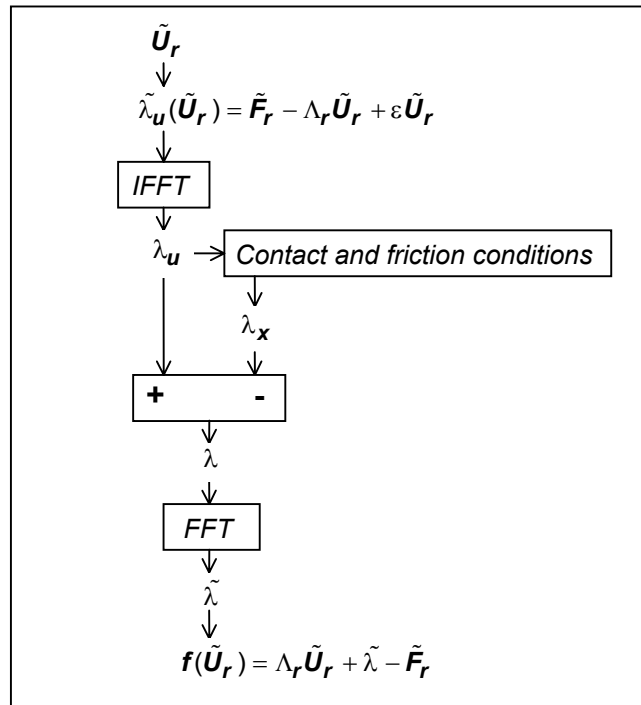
$\tilde{U}_r$

$\tilde{\lambda}_u(\tilde{U}_r) = \tilde{F}_r - \Lambda_r \tilde{U}_r + \varepsilon \tilde{U}_r$

IFFT

$\lambda_u$

Contact and friction conditions

$\lambda_x$

+

-

$\lambda$

FFT

$\tilde{\lambda}$

$f(\tilde{U}_r) = \Lambda_r \tilde{U}_r + \tilde{\lambda} - \tilde{F}_r$